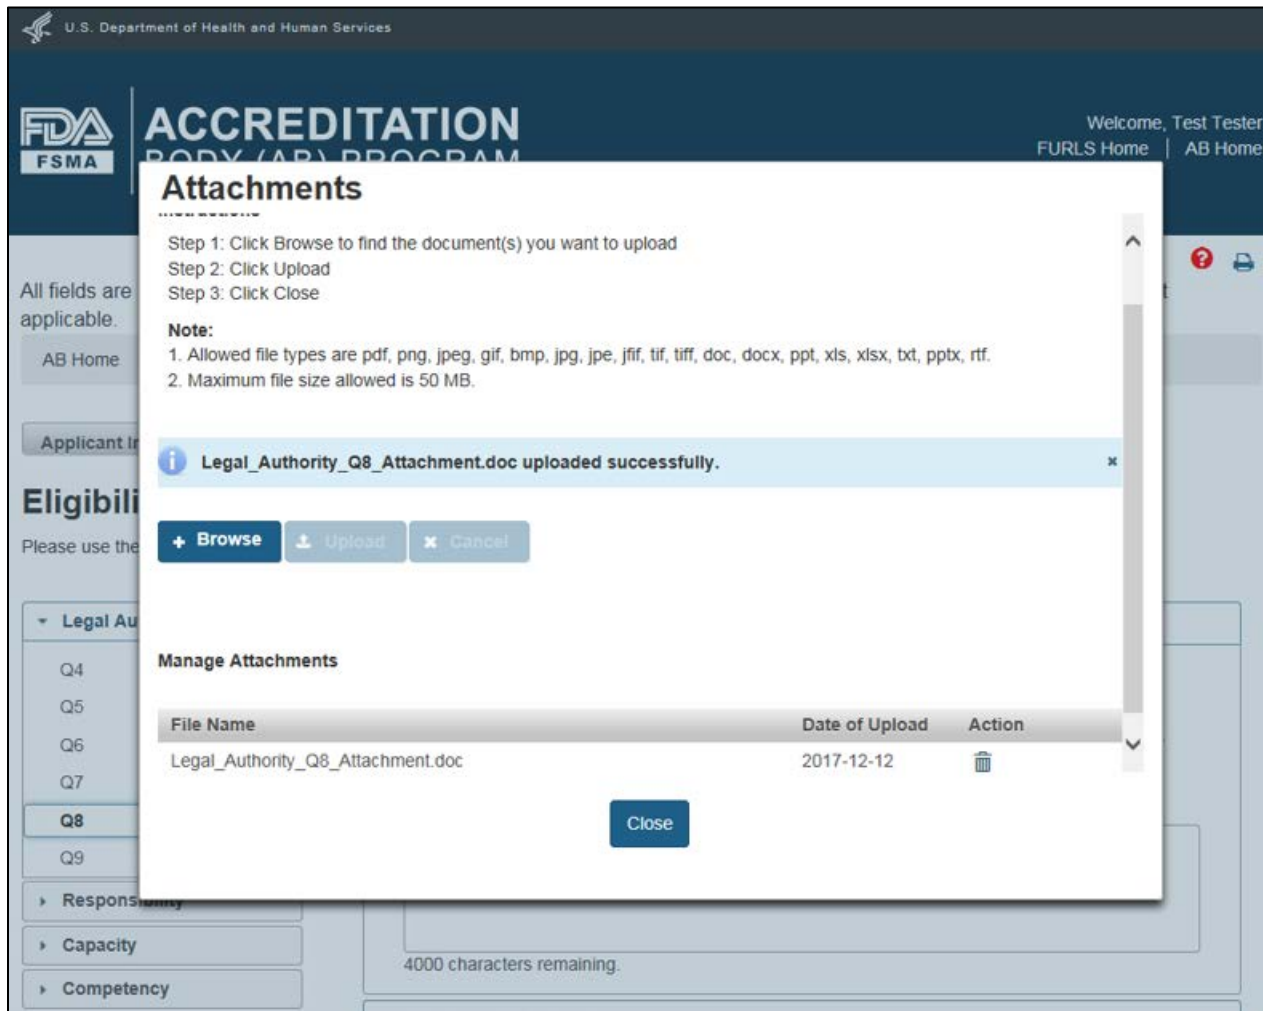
U.S. Department of Health and Human Services

FDA FSMA

ACCREDITATION BODY (AB) PROGRAM

Welcome, Test Tester
FURLS Home | AB Home

All fields are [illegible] applicable.

AB Home

Applicant I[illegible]

Eligibili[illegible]

Please use the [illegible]

Legal Au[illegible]

Q4
Q5
Q6
Q7
Q8
Q9

Respons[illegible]

Capacity

Competency

4000 characters remaining.

Attachments

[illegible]

Step 1: Click Browse to find the document(s) you want to upload
Step 2: Click Upload
Step 3: Click Close

Note:
1. Allowed file types are pdf, png, jpeg, gif, bmp, jpg, jpe, jfif, tif, tiff, doc, docx, ppt, xls, xlsx, txt, pptx, rtf.
2. Maximum file size allowed is 50 MB.

Legal_Authority_Q8_Attachment.doc uploaded successfully.

×

+ Browse
Upload
Cancel

Manage Attachments

| File Name | Date of Upload | Action |
|---|---|---|
| Legal_Authority_Q8_Attachment.doc | 2017-12-12 | |

Close